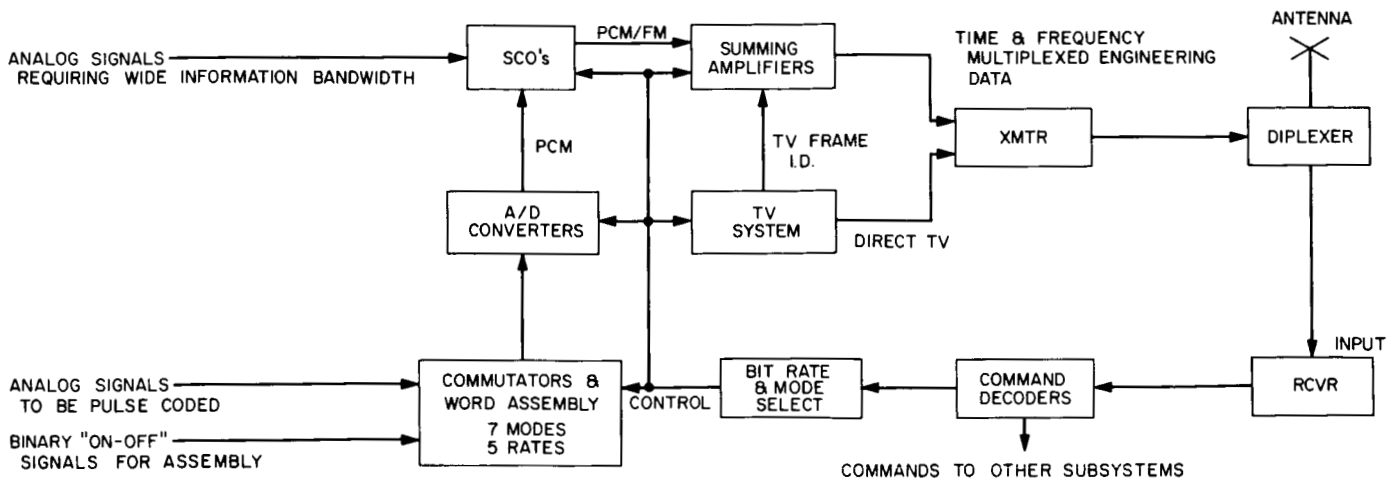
ANALOG SIGNALS REQUIRING WIDE INFORMATION BANDWIDTH

SCO's

PCM/FM

SUMMING AMPLIFIERS

TIME & FREQUENCY MULTIPLEXED ENGINEERING DATA

ANTENNA

PCM

TV FRAME I.D.

XMTR

DIPLEXER

A/D CONVERTERS

TV SYSTEM

DIRECT TV

INPUT

ANALOG SIGNALS TO BE PULSE CODED

BINARY "ON-OFF" SIGNALS FOR ASSEMBLY

COMMUTATORS & WORD ASSEMBLY 7 MODES 5 RATES

CONTROL

BIT RATE & MODE SELECT

COMMAND DECODERS

RCVR

COMMANDS TO OTHER SUBSYSTEMS